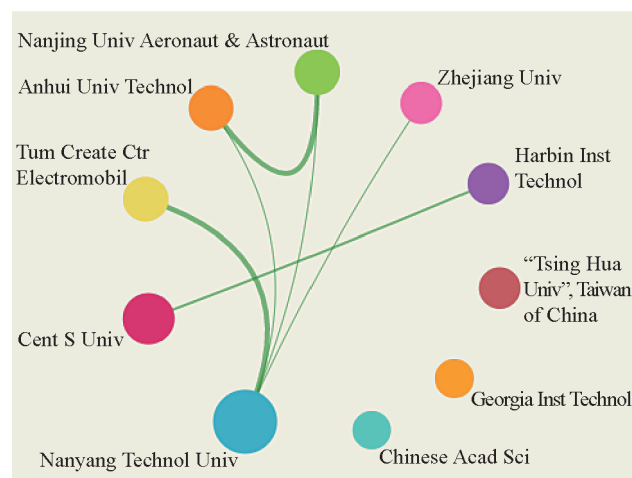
Nanjing Univ Aeronaut & Astronaut

Anhui Univ Technol

Zhejiang Univ

Tum Create Ctr Electromobil

Harbin Inst Technol

"Tsing Hua Univ", Taiwan of China

Cent S Univ

Georgia Inst Technol

Nanyang Technol Univ

Chinese Acad Sci